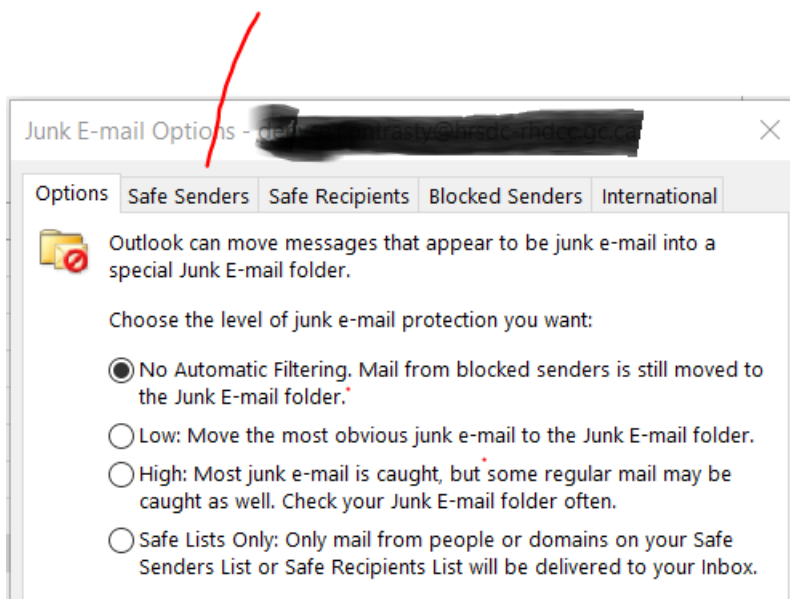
Junk E-mail Options - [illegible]

Options | Safe Senders | Safe Recipients | Blocked Senders | International

Outlook can move messages that appear to be junk e-mail into a special Junk E-mail folder.

Choose the level of junk e-mail protection you want:

No Automatic Filtering. Mail from blocked senders is still moved to the Junk E-mail folder.

Low: Move the most obvious junk e-mail to the Junk E-mail folder.

High: Most junk e-mail is caught, but some regular mail may be caught as well. Check your Junk E-mail folder often.

Safe Lists Only: Only mail from people or domains on your Safe Senders List or Safe Recipients List will be delivered to your Inbox.